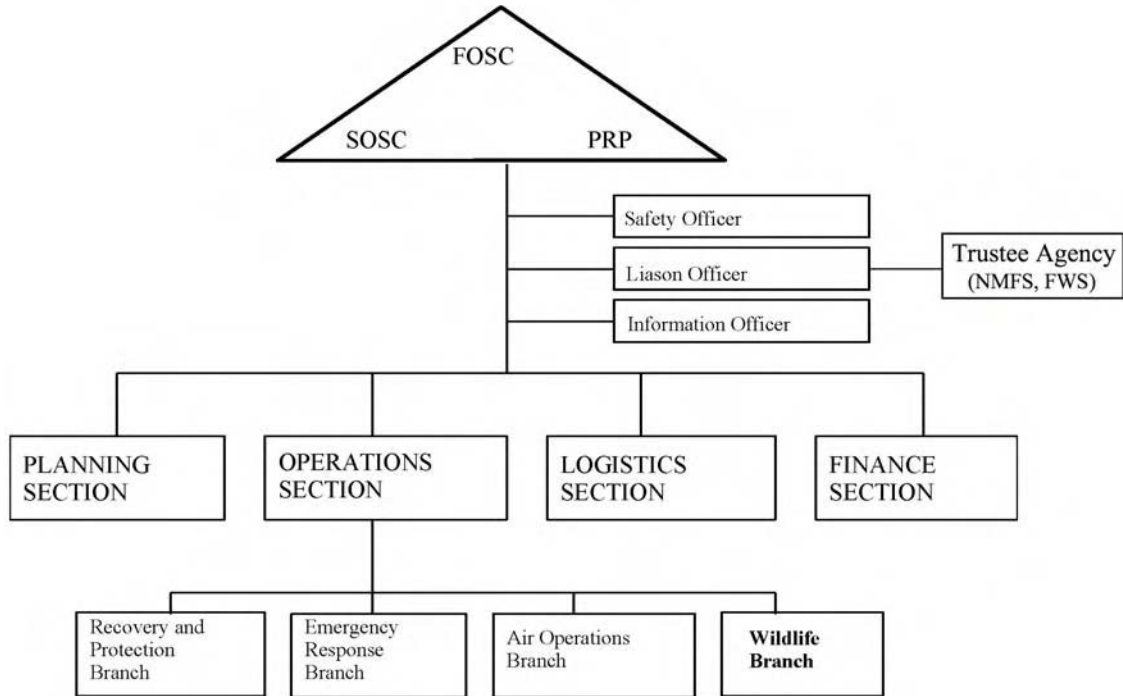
FOSC

SOSC

PRP

Safety Officer

Liason Officer

Trustee Agency (NMFS, FWS)

Information Officer

PLANNING SECTION

OPERATIONS SECTION

LOGISTICS SECTION

FINANCE SECTION

Recovery and Protection Branch

Emergency Response Branch

Air Operations Branch

**Wildlife Branch**